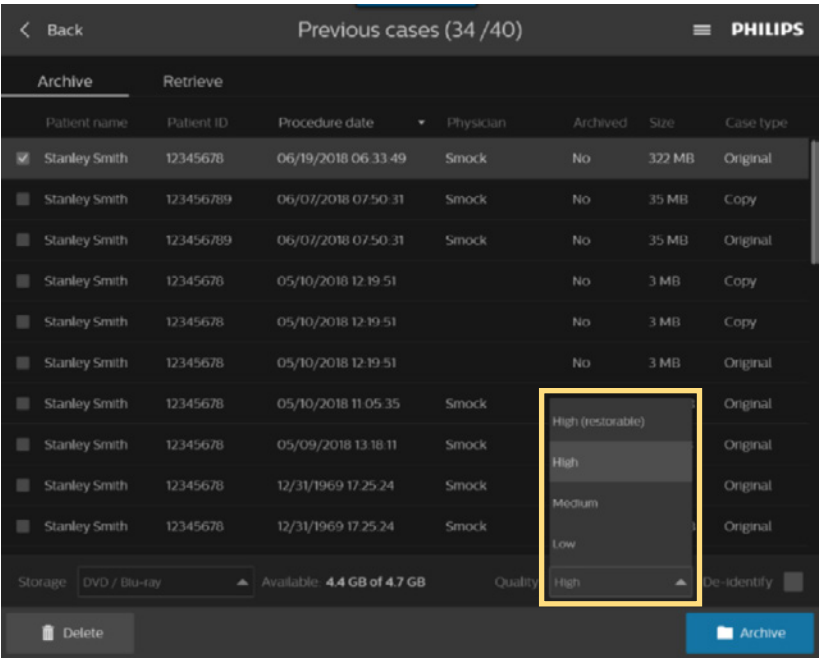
< Back

Previous cases (34 /40)

PHILIPS

Archive

Retrieve

| Patient name | Patient ID | Procedure date | Physician | Archived | Size | Case type |
|---|---|---|---|---|---|---|
| Stanley Smith | 12345678 | 06/19/2018 06:33:49 | Smock | No | 322 MB | Original |
| Stanley Smith | 123456789 | 06/07/2018 07:50:31 | Smock | No | 35 MB | Copy |
| Stanley Smith | 123456789 | 06/07/2018 07:50:31 | Smock | No | 35 MB | Original |
| Stanley Smith | 12345678 | 05/10/2018 12:19:51 | | No | 3 MB | Copy |
| Stanley Smith | 12345678 | 05/10/2018 12:19:51 | | No | 3 MB | Copy |
| Stanley Smith | 12345678 | 05/10/2018 12:19:51 | | No | 3 MB | Original |
| Stanley Smith | 12345678 | 05/10/2018 11:05:35 | Smock | | | Original |
| Stanley Smith | 12345678 | 05/09/2018 13:18:11 | Smock | | | Original |
| Stanley Smith | 12345678 | 12/31/1969 17:25:24 | Smock | | | Original |
| Stanley Smith | 12345678 | 12/31/1969 17:25:24 | Smock | | | Original |

High (restorable)
High
Medium
Low

Storage DVD / Blu-ray Available: 4.4 GB of 4.7 GB Quality High De-identify

Delete

Archive